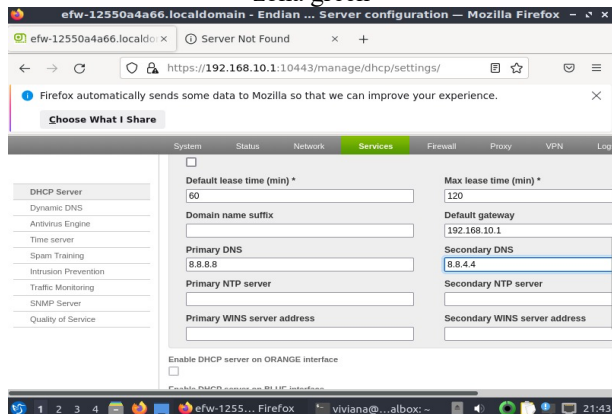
Zona green

efw-12550a4a66.localdomain - Endian ... Server configuration — Mozilla Firefox

efw-12550a4a66.localdo ×

Server Not Found ×

+

https://192.168.10.1:10443/manage/dhcp/settings/

Firefox automatically sends some data to Mozilla so that we can improve your experience.

Choose What I Share

System Status Network Services Firewall Proxy VPN Log

DHCP Server
Dynamic DNS
Antivirus Engine
Time server
Spam Training
Intrusion Prevention
Traffic Monitoring
SNMP Server
Quality of Service

Default lease time (min) *
60

Max lease time (min) *
120

Domain name suffix

Default gateway
192.168.10.1

Primary DNS
8.8.8.8

Secondary DNS
8.8.4.4

Primary NTP server

Secondary NTP server

Primary WINS server address

Secondary WINS server address

Enable DHCP server on ORANGE interface

Enable DHCP server on BLUE interface

1 2 3 4 efw-1255... Firefox viviana@...albox: ~ 21:43